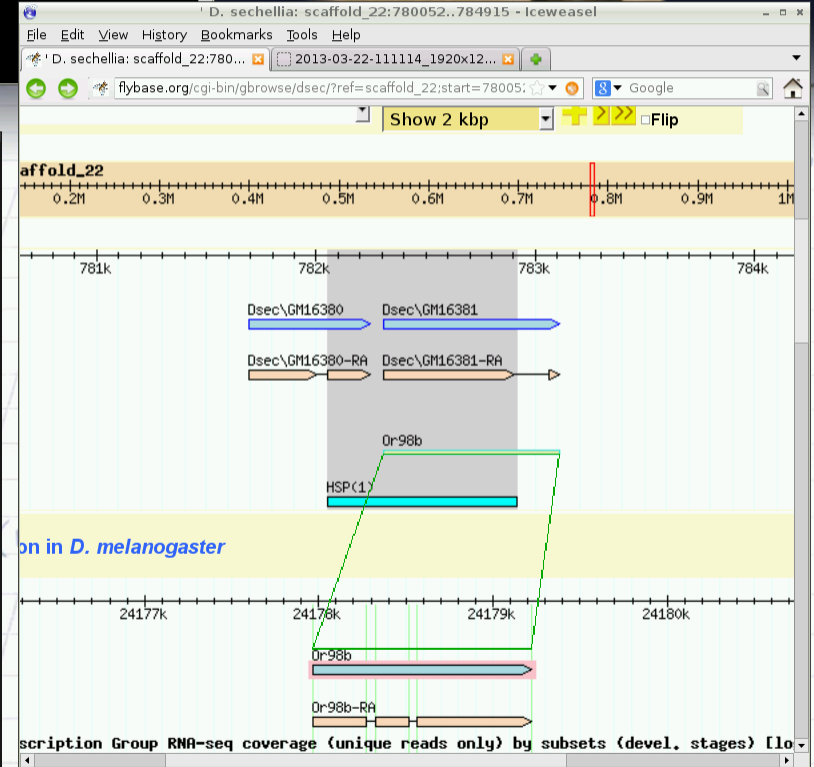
' D. sechellia: scaffold_22:780052..784915 - Iceweasel

File Edit View History Bookmarks Tools Help

' D. sechellia: scaffold_22:780... 2013-03-22-111114_1920x12...

flybase.org/cgi-bin/gbrowse/dsec/?ref=scaffold_22;start=78005:

Google

Show 2 kbp

Flip

affold_22

0.2M 0.3M 0.4M 0.5M 0.6M 0.7M 0.8M 0.9M 1M

781k 782k 783k 784k

Dsec\GM16380 Dsec\GM16381

Dsec\GM16380-RA Dsec\GM16381-RA

Or98b

HSP(1)

on in D. melanogaster

24177k 24178k 24179k 24180k

Or98b

Or98b-RA

scription Group RNA-seq coverage (unique reads only) by subsets (devel. stages) [lo